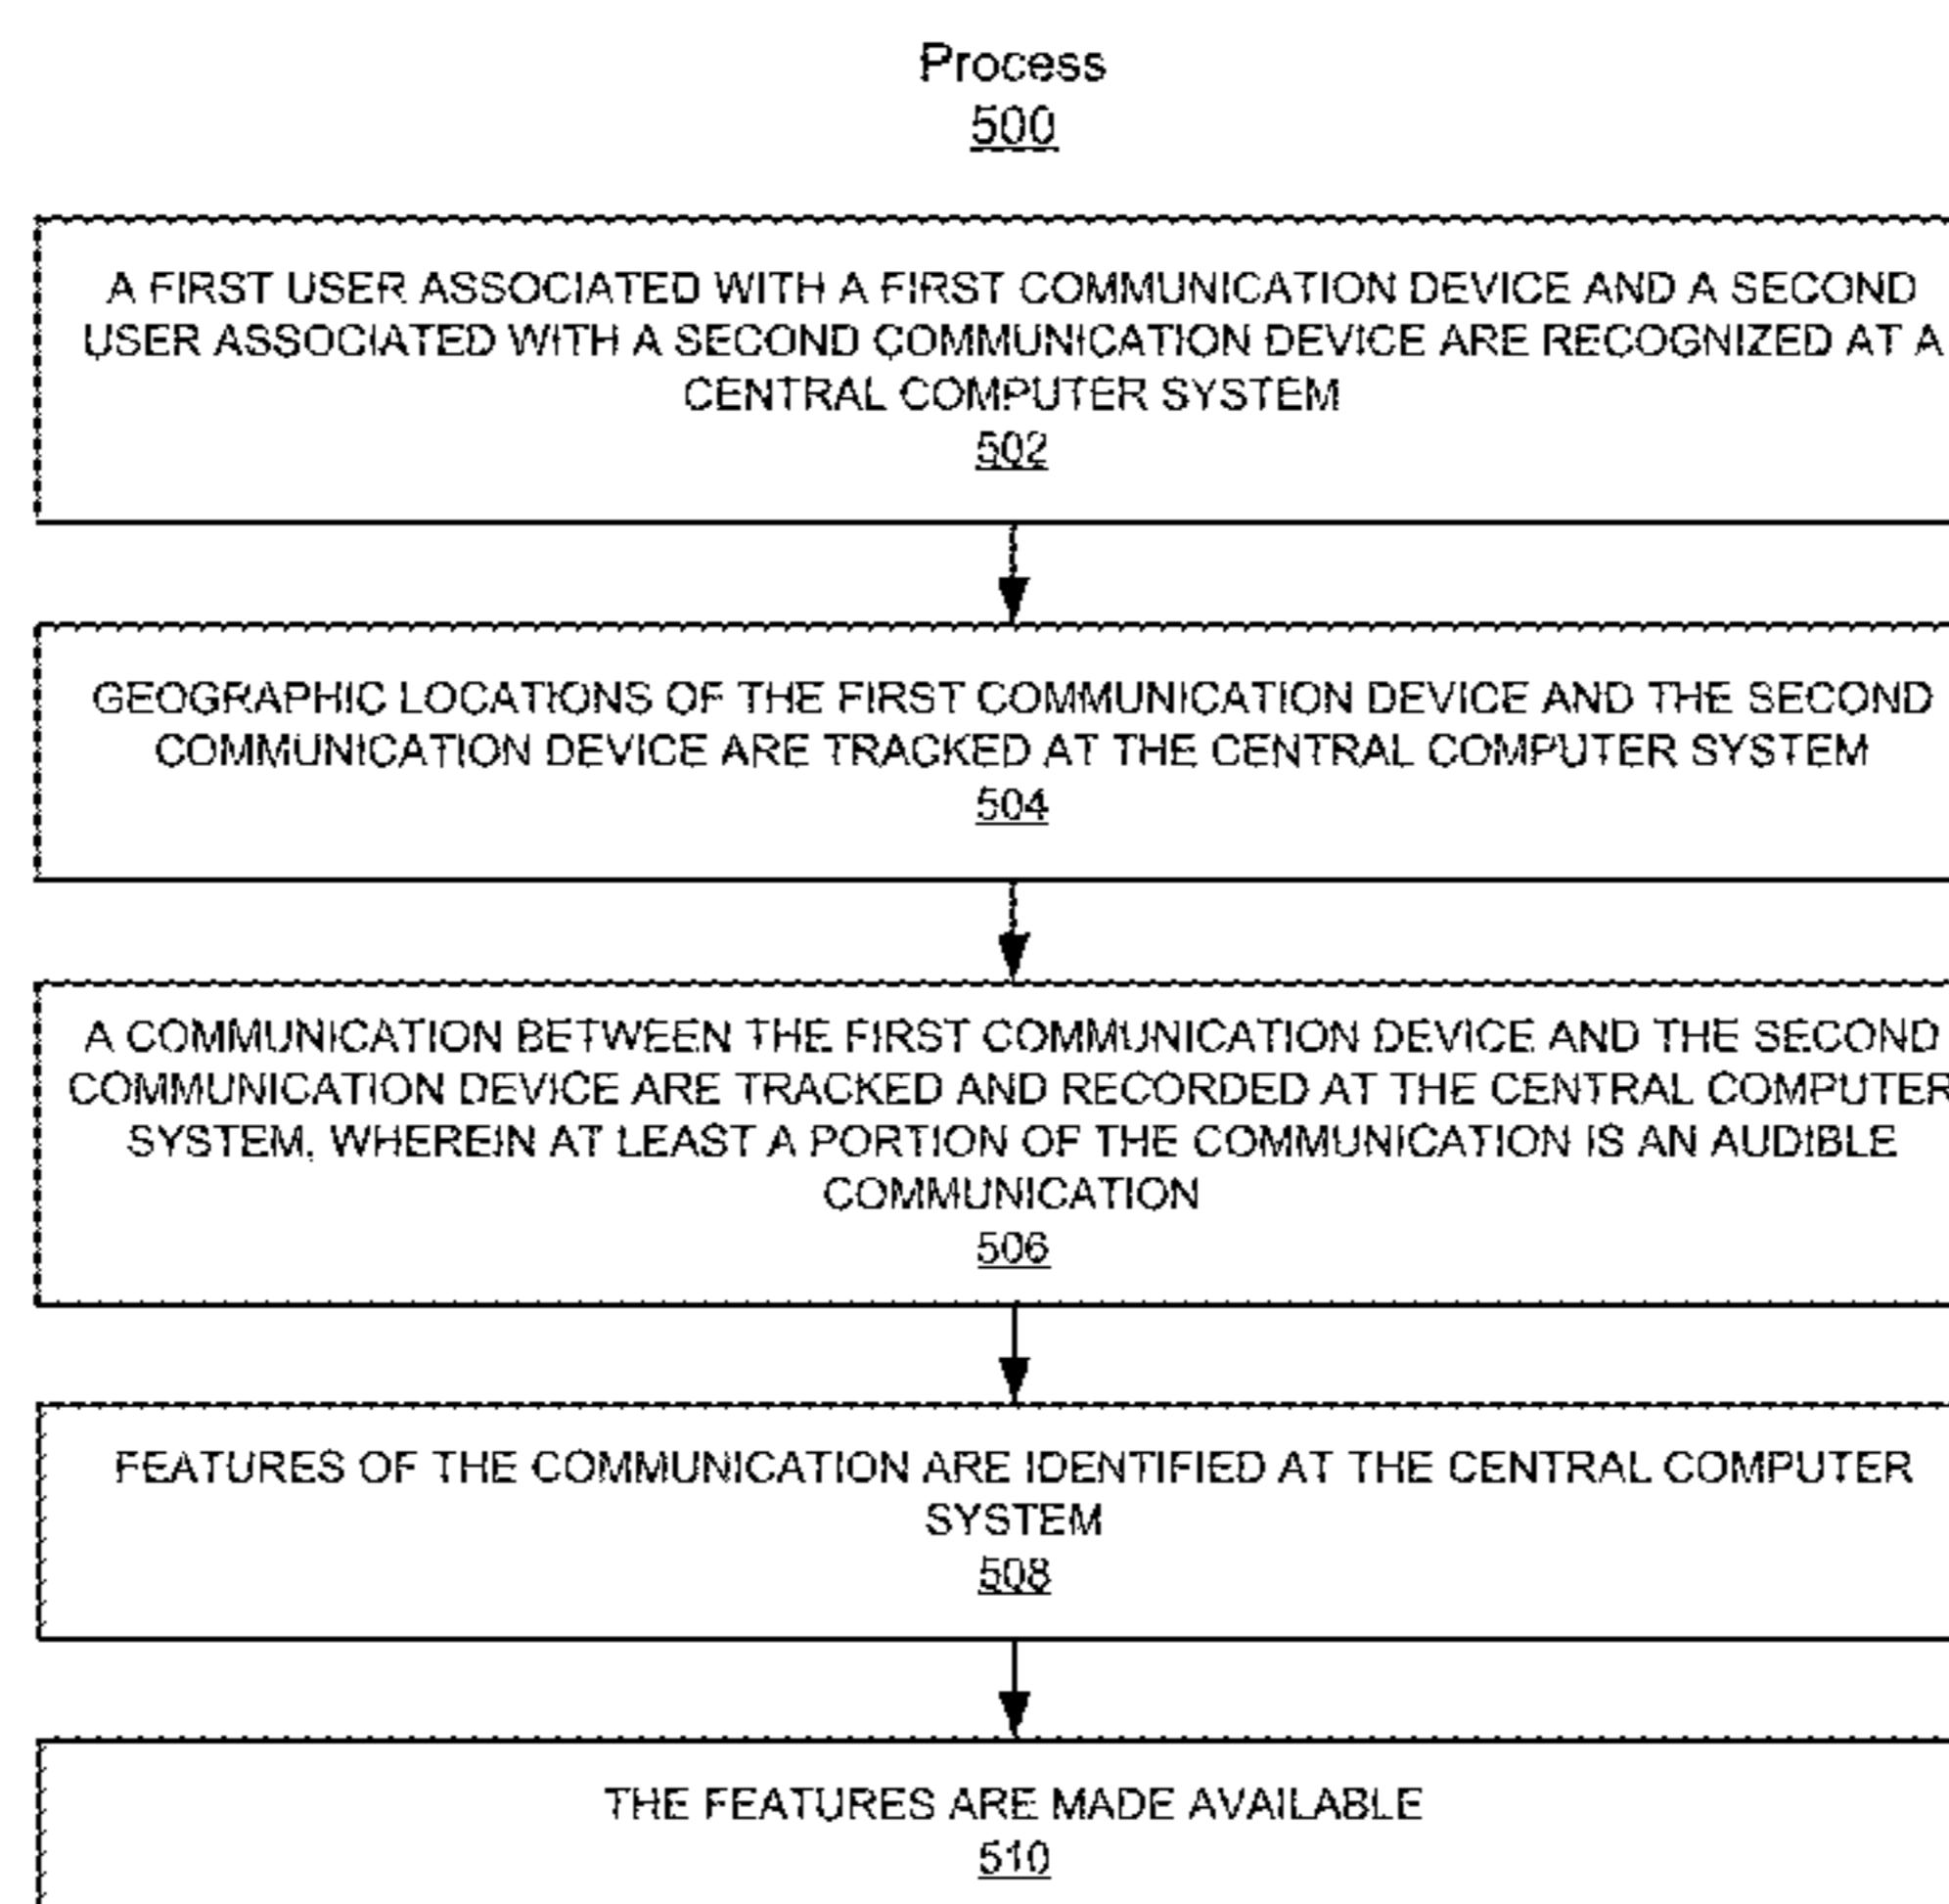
Process
500

A FIRST USER ASSOCIATED WITH A FIRST COMMUNICATION DEVICE AND A SECOND USER ASSOCIATED WITH A SECOND COMMUNICATION DEVICE ARE RECOGNIZED AT A CENTRAL COMPUTER SYSTEM
502

GEOGRAPHIC LOCATIONS OF THE FIRST COMMUNICATION DEVICE AND THE SECOND COMMUNICATION DEVICE ARE TRACKED AT THE CENTRAL COMPUTER SYSTEM
504

A COMMUNICATION BETWEEN THE FIRST COMMUNICATION DEVICE AND THE SECOND COMMUNICATION DEVICE ARE TRACKED AND RECORDED AT THE CENTRAL COMPUTER SYSTEM, WHEREIN AT LEAST A PORTION OF THE COMMUNICATION IS AN AUDIBLE COMMUNICATION
506

FEATURES OF THE COMMUNICATION ARE IDENTIFIED AT THE CENTRAL COMPUTER SYSTEM
508

THE FEATURES ARE MADE AVAILABLE
510